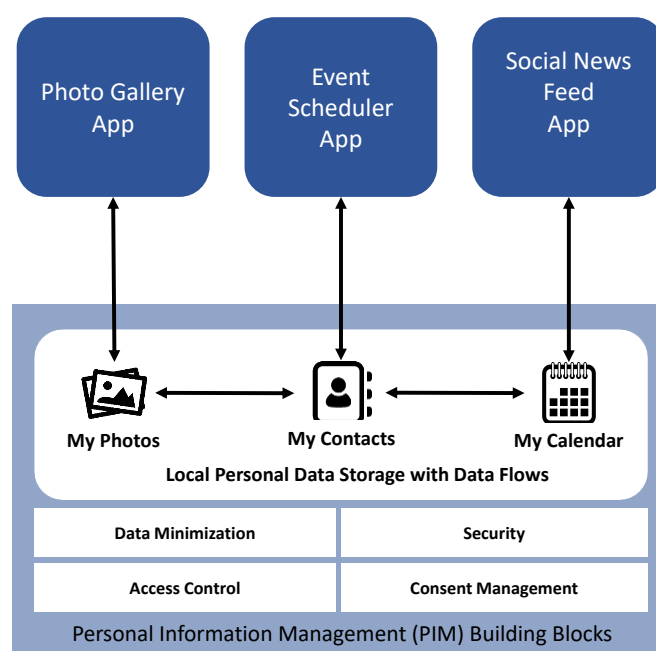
Photo Gallery App

Event Scheduler App

Social News Feed App

My Photos

My Contacts

My Calendar

Local Personal Data Storage with Data Flows

Data Minimization

Security

Access Control

Consent Management

Personal Information Management (PIM) Building Blocks